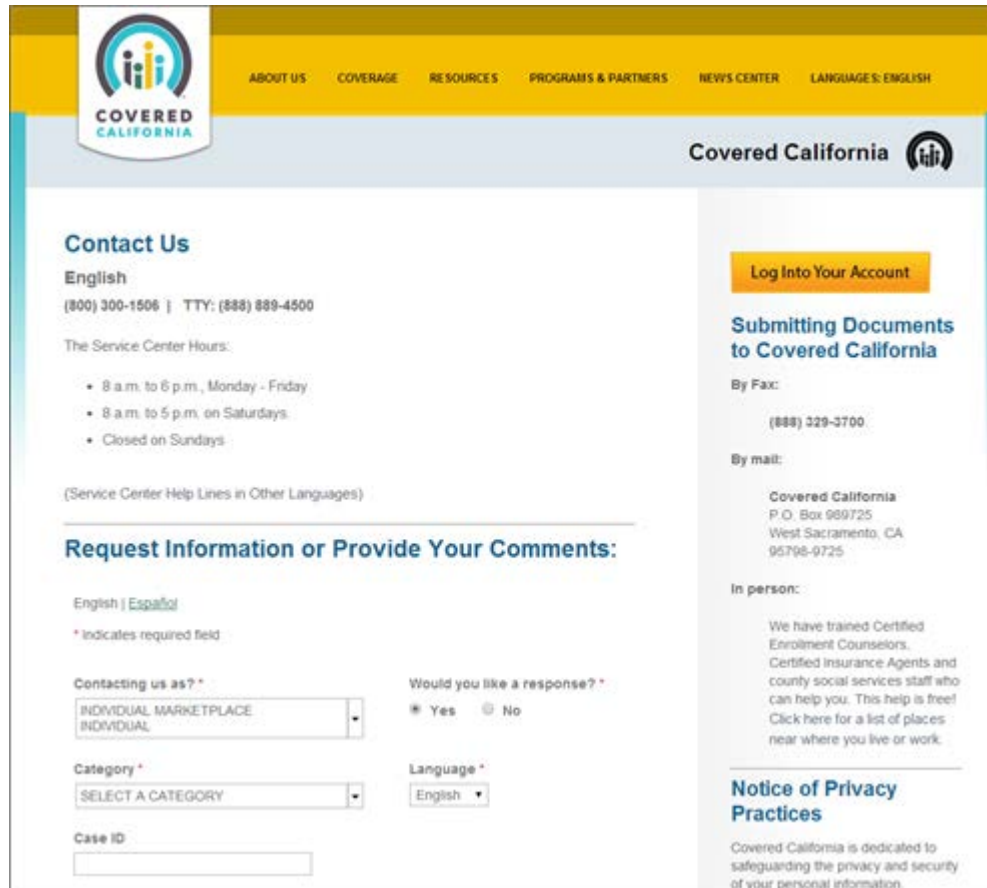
COVERED CALIFORNIA

ABOUT US COVERAGE RESOURCES PROGRAMS & PARTNERS NEWS CENTER LANGUAGES: ENGLISH

Covered California

Contact Us

English

(800) 300-1506 | TTY: (888) 889-4500

The Service Center Hours:

- 8 a.m. to 6 p.m., Monday - Friday
- 8 a.m. to 5 p.m. on Saturdays
- Closed on Sundays

(Service Center Help Lines in Other Languages)

Request Information or Provide Your Comments:

English | Español

* Indicates required field

Contacting us as? *

INDIVIDUAL MARKETPLACE INDIVIDUAL

Would you like a response? *

Yes No

Category *

SELECT A CATEGORY

Language *

English

Case ID

Log Into Your Account

Submitting Documents to Covered California

By Fax:

(888) 329-3700

By mail:

Covered California
P.O. Box 989725
West Sacramento, CA
95798-9725

In person:

We have trained Certified Enrollment Counselors, Certified Insurance Agents and county social services staff who can help you. This help is free! Click here for a list of places near where you live or work.

Notice of Privacy Practices

Covered California is dedicated to safeguarding the privacy and security of your personal information.